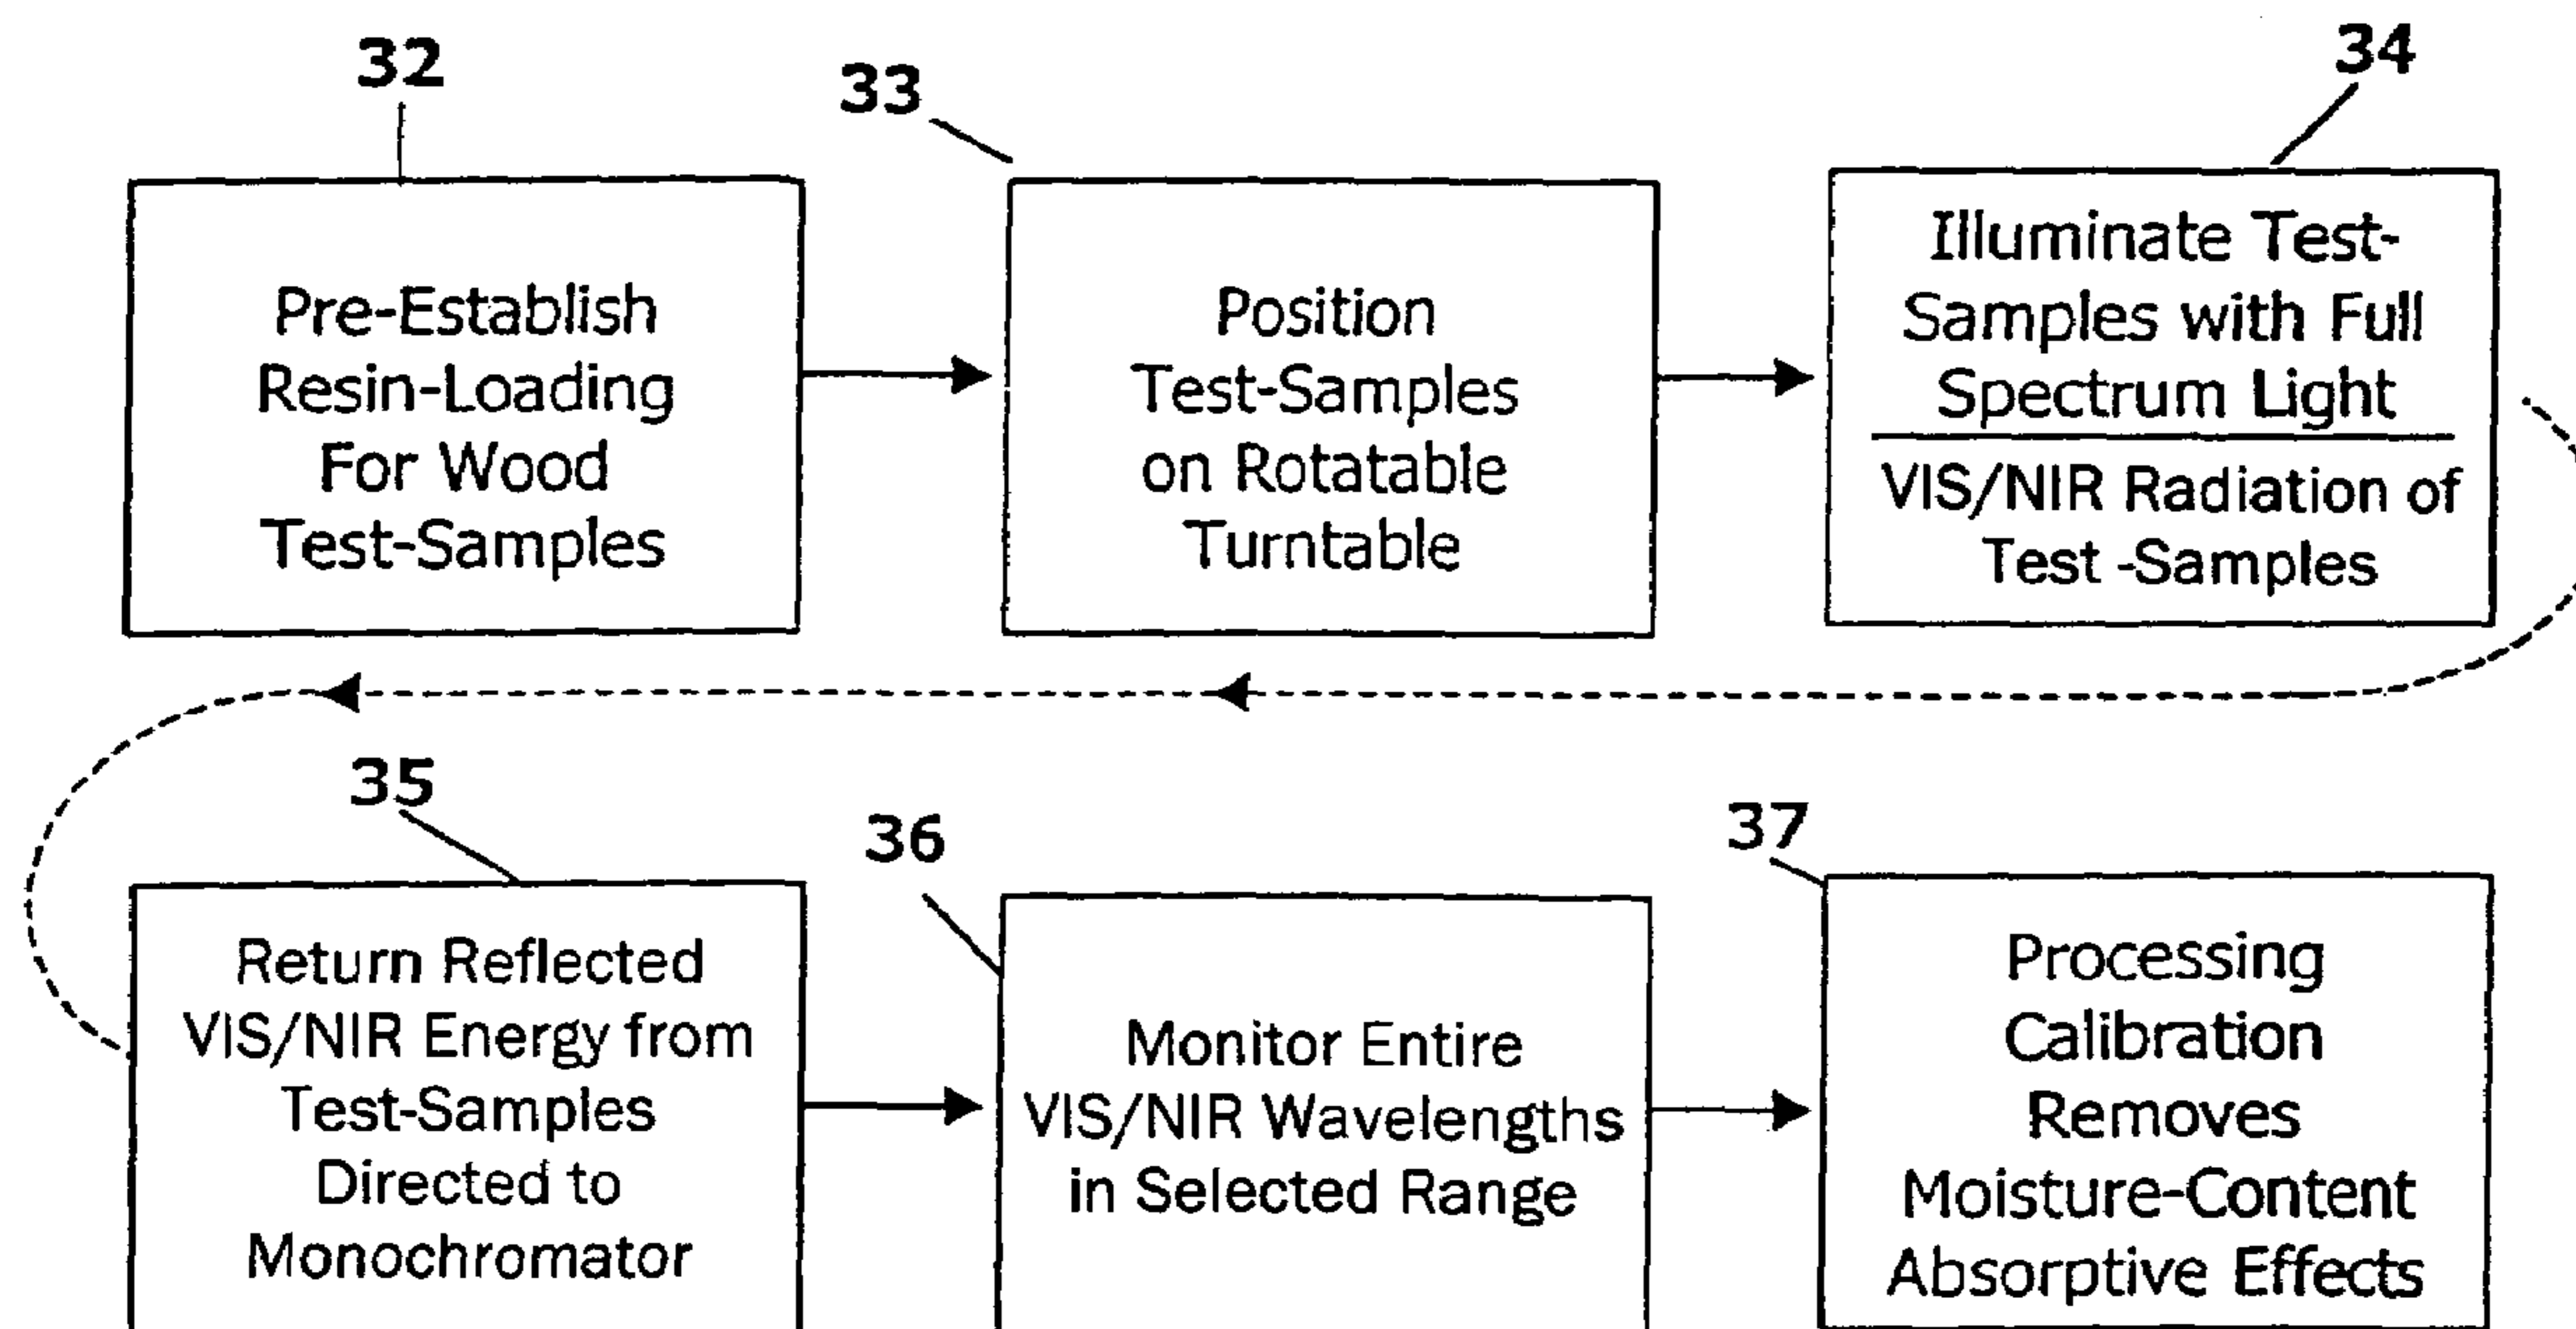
32

Pre-Establish Resin-Loading For Wood Test-Samples

33

Position Test-Samples on Rotatable Turntable

34

Illuminate Test-Samples with Full Spectrum Light

VIS/NIR Radiation of Test -Samples

35

Return Reflected VIS/NIR Energy from Test-Samples Directed to Monochromator

36

Monitor Entire VIS/NIR Wavelengths in Selected Range

37

Processing Calibration Removes Moisture-Content Absorptive Effects